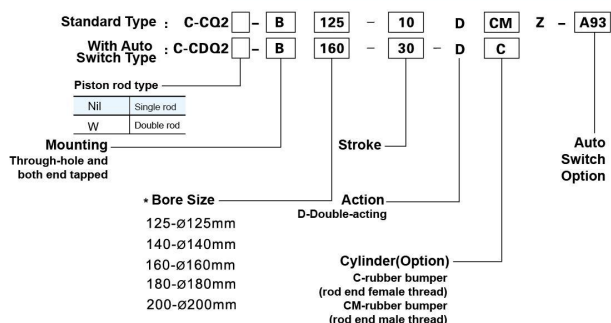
Standard Type : C-CQ2 - B 125 - 10 D CM Z - A93

With Auto Switch Type : C-CDQ2 - B 160 - 30 - D C

Piston rod type

| Nil | Single rod |
|---|---|
| W | Double rod |

Mounting
Through-hole and both end tapped

Stroke

Auto Switch Option

* Bore Size
125-ø125mm
140-ø140mm
160-ø160mm
180-ø180mm
200-ø200mm

Action
D-Double-acting

Cylinder(Option)
C-rubber bumper (rod end female thread)
CM-rubber bumper (rod end male thread)